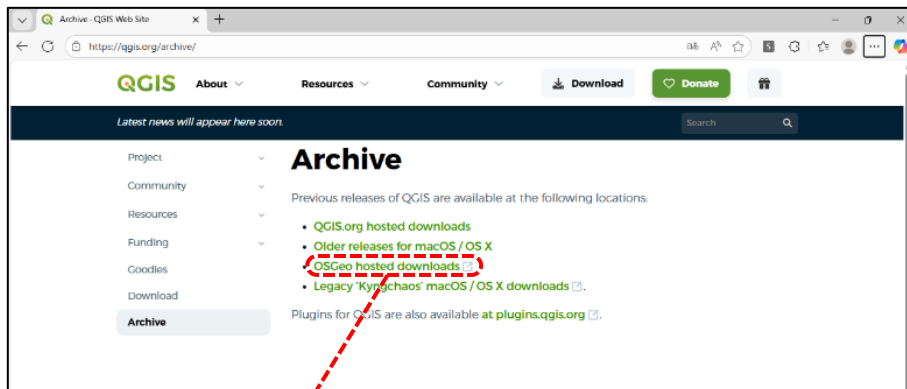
Archive - QGIS Web Site

https://qgis.org/archive/

QGIS About Resources Community Download Donate

Latest news will appear here soon.

Search

Project
Community
Resources
Funding
Goodies
Download
Archive

Archive

Previous releases of QGIS are available at the following locations:

- QGIS.org hosted downloads
- Older releases for macOS / OS X
- OSGeo hosted downloads
- Legacy 'Kyngchaos' macOS / OS X downloads.

Plugins for QGIS are also available at plugins.qgis.org.